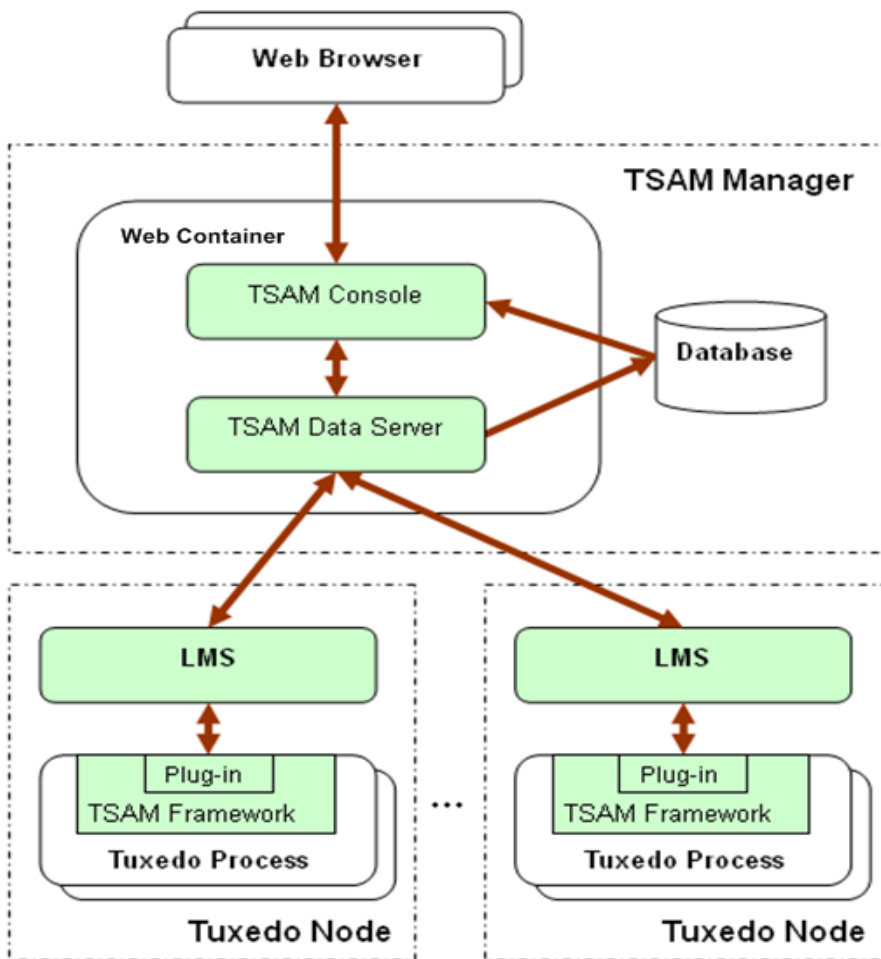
Web Browser

TSAM Manager

Web Container

TSAM Console

Database

TSAM Data Server

LMS

Plug-in
TSAM Framework
Tuxedo Process

Tuxedo Node

...

LMS

Plug-in
TSAM Framework
Tuxedo Process

Tuxedo Node